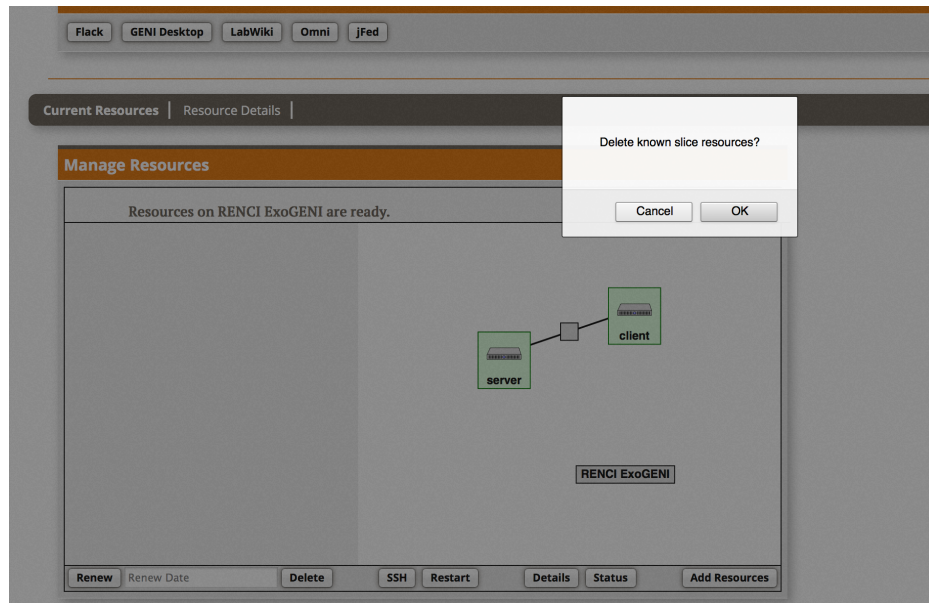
Flack GENI Desktop LabWiki Omni jFed

Current Resources | Resource Details |

Delete known slice resources?

Cancel OK

Manage Resources

Resources on RENCI ExoGENI are ready.

client

server

RENCI ExoGENI

Renew Renew Date Delete SSH Restart Details Status Add Resources